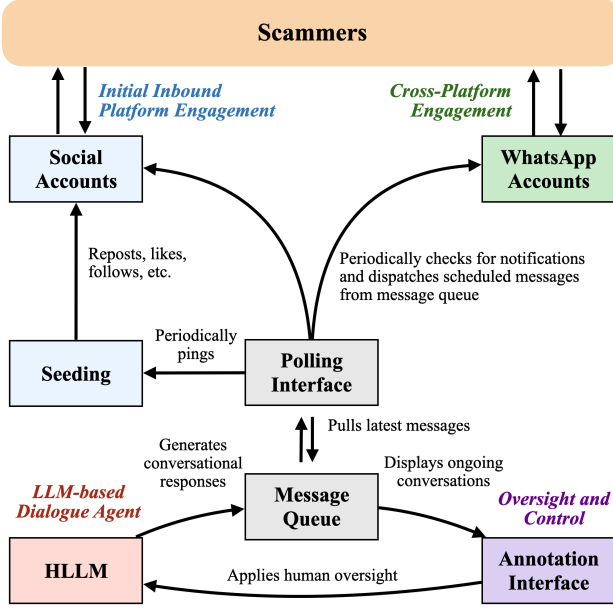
Scammers

Initial Inbound Platform Engagement

Cross-Platform Engagement

Social Accounts

WhatsApp Accounts

Reposts, likes, follows, etc.

Periodically checks for notifications and dispatches scheduled messages from message queue

Periodically pings

Seeding

Polling Interface

Pulls latest messages

Generates conversational responses

Displays ongoing conversations

LLM-based Dialogue Agent

Message Queue

Oversight and Control

HLLM

Applies human oversight

Annotation Interface